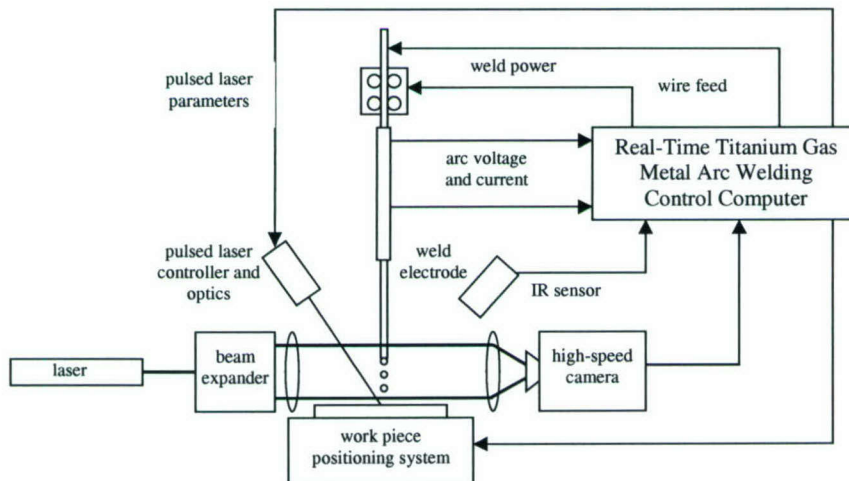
pulsed laser parameters

weld power

wire feed

Real-Time Titanium Gas Metal Arc Welding Control Computer

arc voltage and current

pulsed laser controller and optics

weld electrode

IR sensor

laser

beam expander

high-speed camera

work piece positioning system